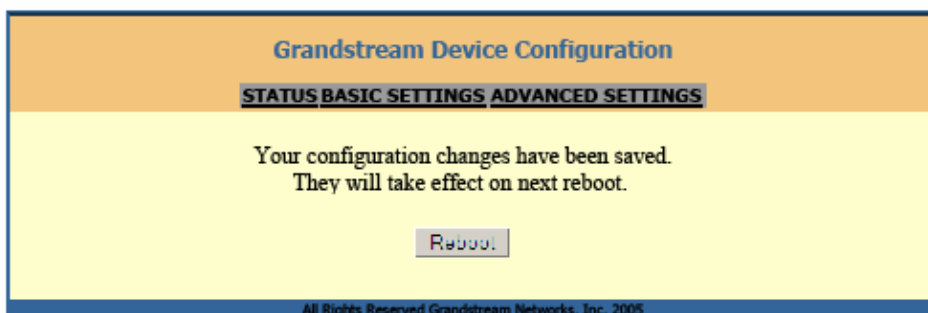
Grandstream Device Configuration

STATUS BASIC SETTINGS ADVANCED SETTINGS

Your configuration changes have been saved.
They will take effect on next reboot.

Reboot

All Rights Reserved Grandstream Networks, Inc. 2005